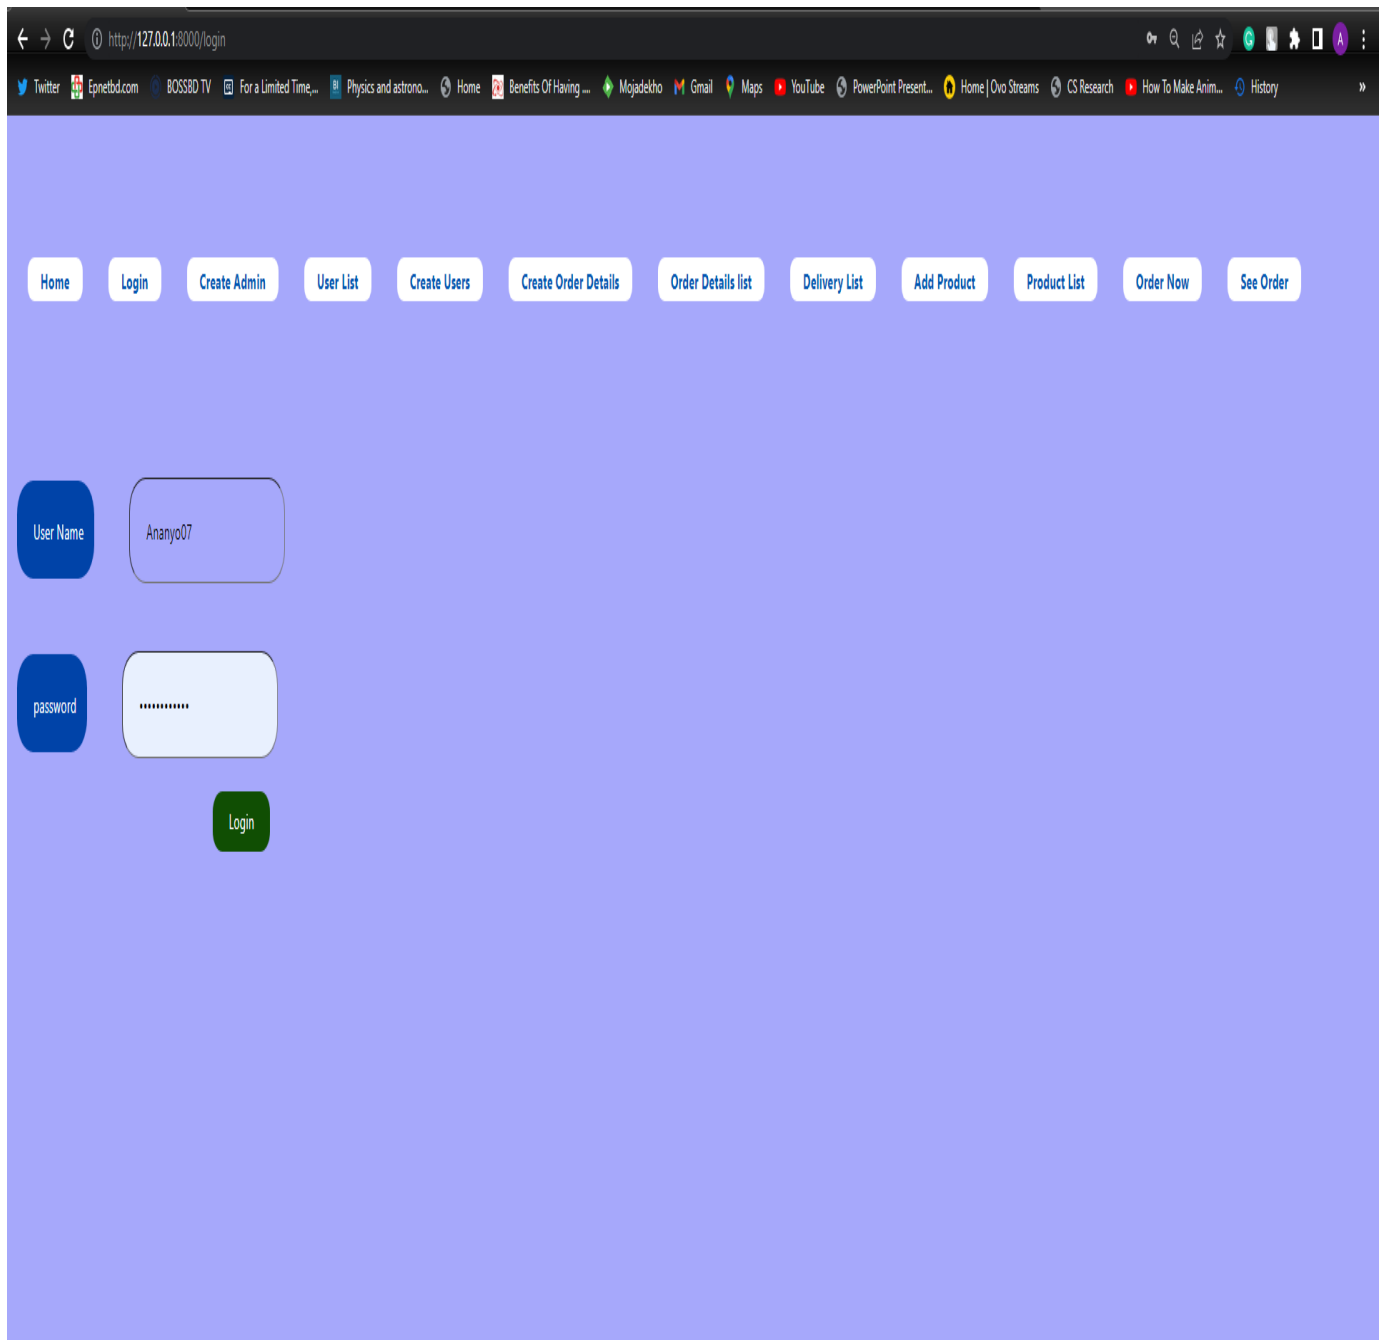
http://127.0.0.1:8000/login

Twitter Epnetbd.com BOSSBD TV For a Limited Time,... Physics and astrono... Home Benefits Of Having ... Mojadekho Gmail Maps YouTube PowerPoint Present... Home | Ovo Streams CS Research How To Make Anim... History

Home Login Create Admin User List Create Users Create Order Details Order Details list Delivery List Add Product Product List Order Now See Order

User Name Ananyo07

password ••••••••••••

Login